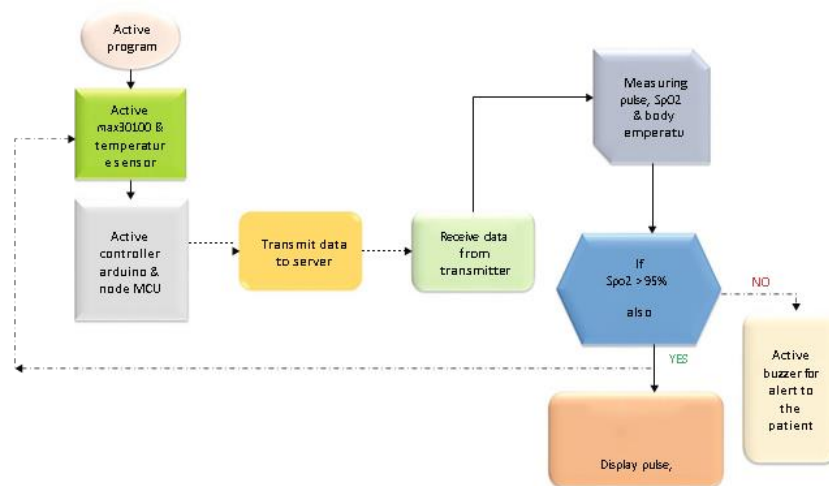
Active program

Active max30100 & temperatur esensor

Active controller arduino & node MCU

Transmit data to server

Receive data from transmitter

Measuring pulse, SpO2 & body emperatu

If Spo2 > 95% also

NO

YES

Active buzzer for alert to the patient

Display pulse,